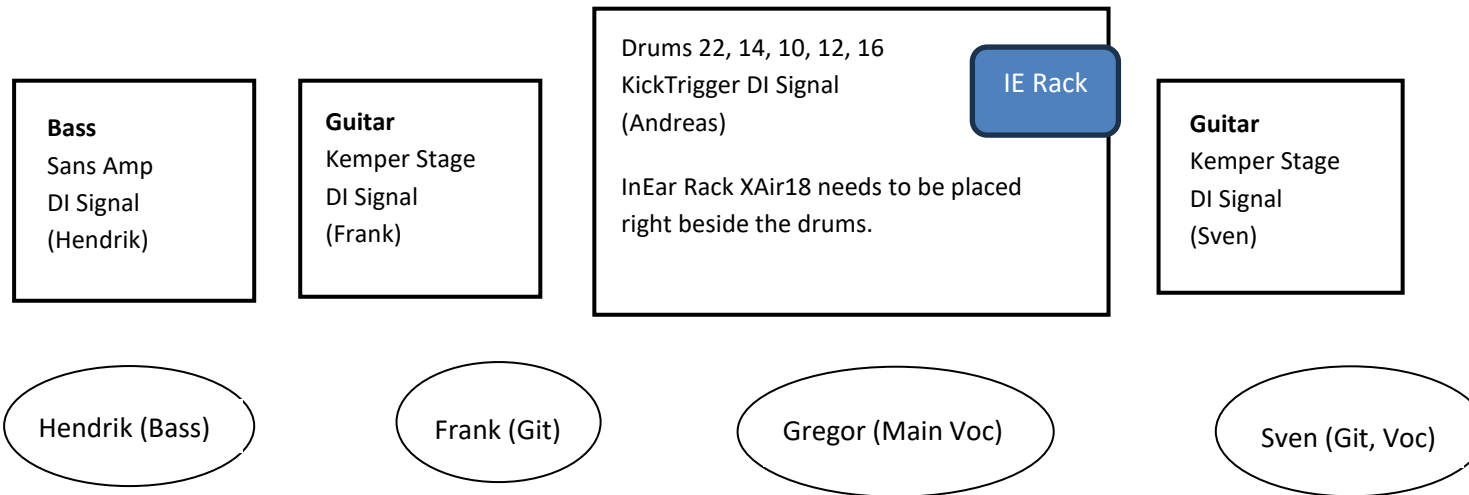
Bass
Sans Amp
DI Signal
(Hendrik)

Guitar
Kemper Stage
DI Signal
(Frank)

Drums 22, 14, 10, 12, 16
KickTrigger DI Signal
(Andreas)

IE Rack

InEar Rack XAir18 needs to be placed right beside the drums.

Guitar
Kemper Stage
DI Signal
(Sven)

Hendrik (Bass)

Frank (Git)

Gregor (Main Voc)

Sven (Git, Voc)